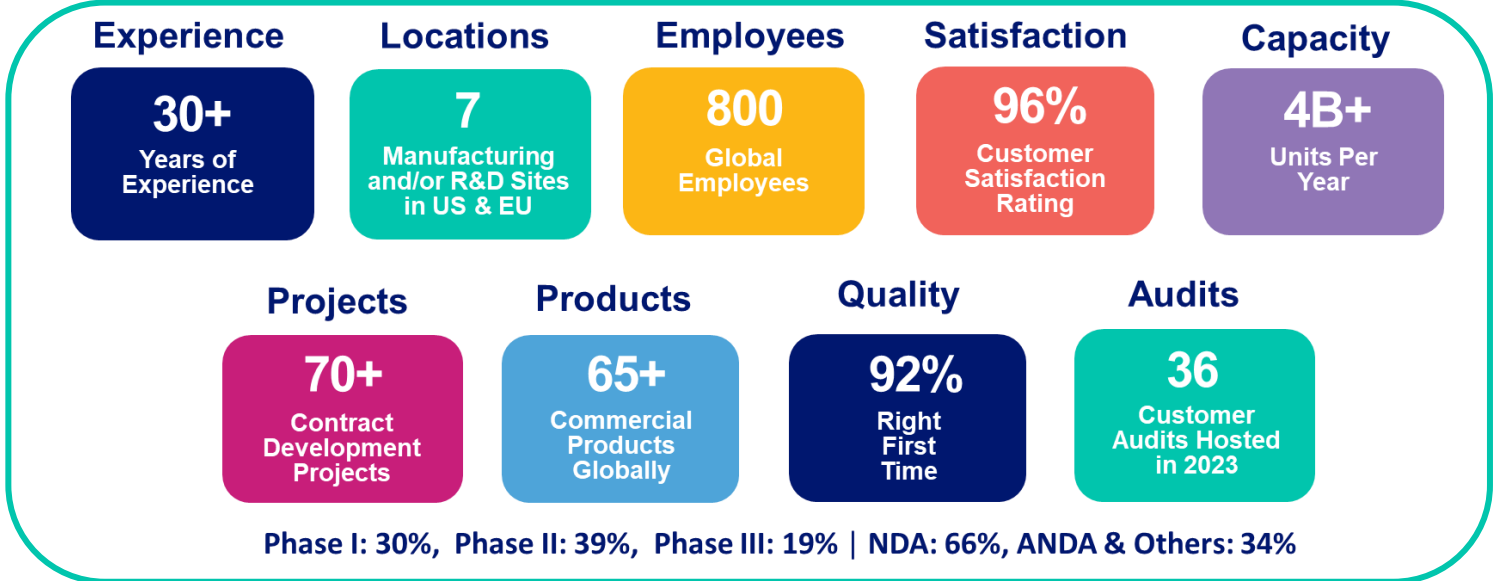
Experience
30+
Years of Experience

Locations
7
Manufacturing and/or R&D Sites in US & EU

Employees
800
Global Employees

Satisfaction
96%
Customer Satisfaction Rating

Capacity
4B+
Units Per Year

Projects
70+
Contract Development Projects

Products
65+
Commercial Products Globally

Quality
92%
Right First Time

Audits
36
Customer Audits Hosted in 2023

Phase I: 30%, Phase II: 39%, Phase III: 19% | NDA: 66%, ANDA & Others: 34%